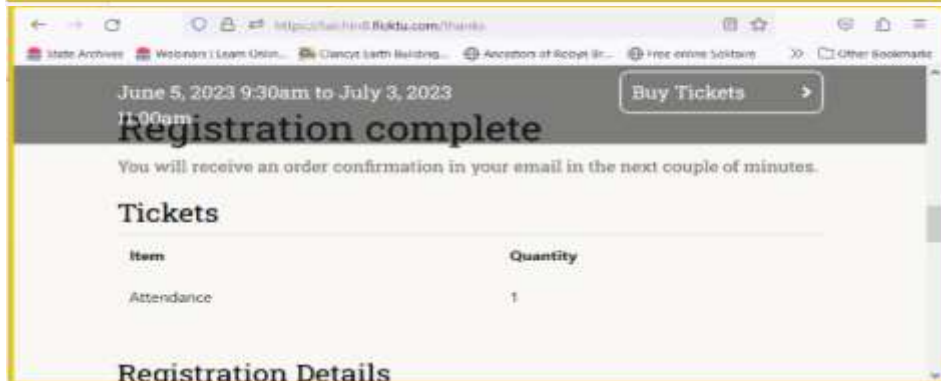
https://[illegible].ticktu.com/thanks

State Archives · Webinars | Learn Onlin... · Clancys Earth Building... · Ancestors of Royal Br... · Free online Solitaire · Other Bookmarks

June 5, 2023 9:30am to July 3, 2023 11:00am

Buy Tickets

Registration complete

You will receive an order confirmation in your email in the next couple of minutes.

Tickets

| Item | Quantity |
|---|---|
| Attendance | 1 |

Registration Details